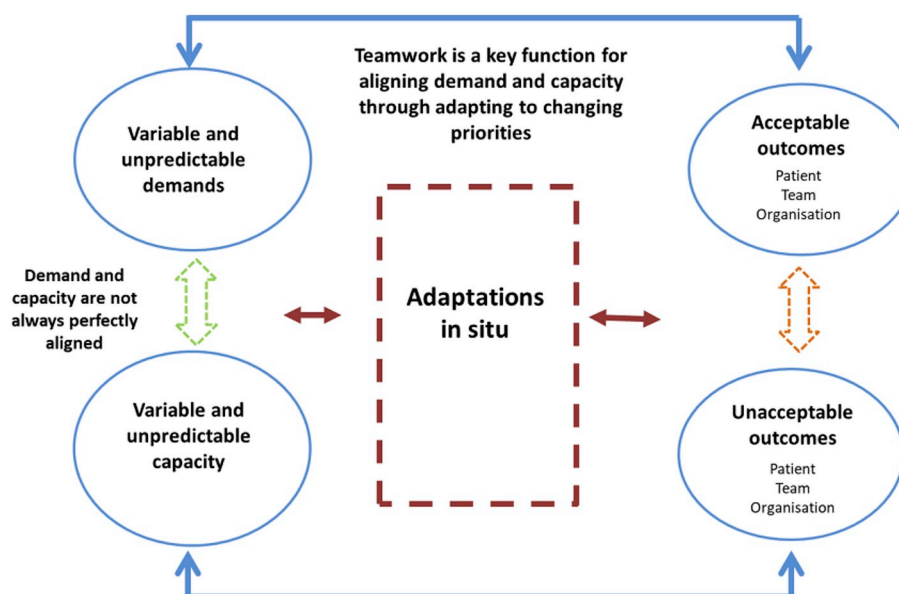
Teamwork is a key function for aligning demand and capacity through adapting to changing priorities

Variable and unpredictable demands

Demand and capacity are not always perfectly aligned

Variable and unpredictable capacity

Adaptations in situ

Acceptable outcomes
Patient
Team
Organisation

Unacceptable outcomes
Patient
Team
Organisation